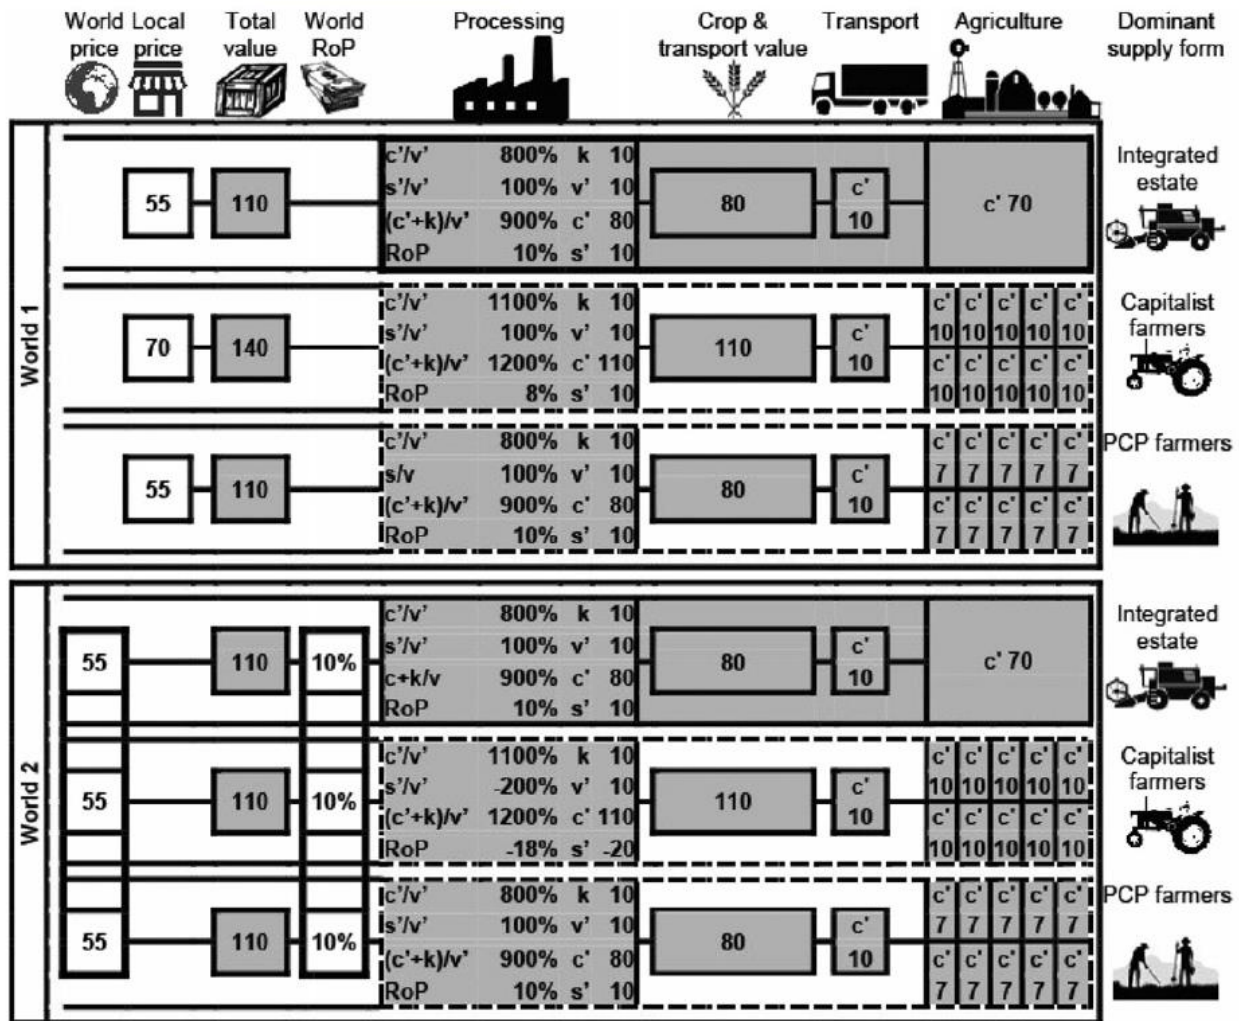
World price Local price Total value World RoP Processing Crop & transport value Transport Agriculture Dominant supply form

World 1

55 110
c'/v' 800% k 10
s'/v' 100% v' 10
(c'+k)/v' 900% c' 80
RoP 10% s' 10
80 c' 10 c' 70
Integrated estate

70 140
c'/v' 1100% k 10
s'/v' 100% v' 10
(c'+k)/v' 1200% c' 110
RoP 8% s' 10
110 c' 10
c' c' c' c' c'
10 10 10 10 10
c' c' c' c' c'
10 10 10 10 10
Capitalist farmers

55 110
c'/v' 800% k 10
s/v 100% v' 10
(c'+k)/v' 900% c' 80
RoP 10% s' 10
80 c' 10
c' c' c' c' c'
7 7 7 7 7
c' c' c' c' c'
7 7 7 7 7
PCP farmers

World 2

55 110 10%
c'/v' 800% k 10
s'/v' 100% v' 10
c+k/v 900% c' 80
RoP 10% s' 10
80 c' 10 c' 70
Integrated estate

55 110 10%
c'/v' 1100% k 10
s'/v' -200% v' 10
(c'+k)/v' 1200% c' 110
RoP -18% s' -20
110 c' 10
c' c' c' c' c'
10 10 10 10 10
c' c' c' c' c'
10 10 10 10 10
Capitalist farmers

55 110 10%
c'/v' 800% k 10
s'/v' 100% v' 10
(c'+k)/v' 900% c' 80
RoP 10% s' 10
80 c' 10
c' c' c' c' c'
7 7 7 7 7
c' c' c' c' c'
7 7 7 7 7
PCP farmers